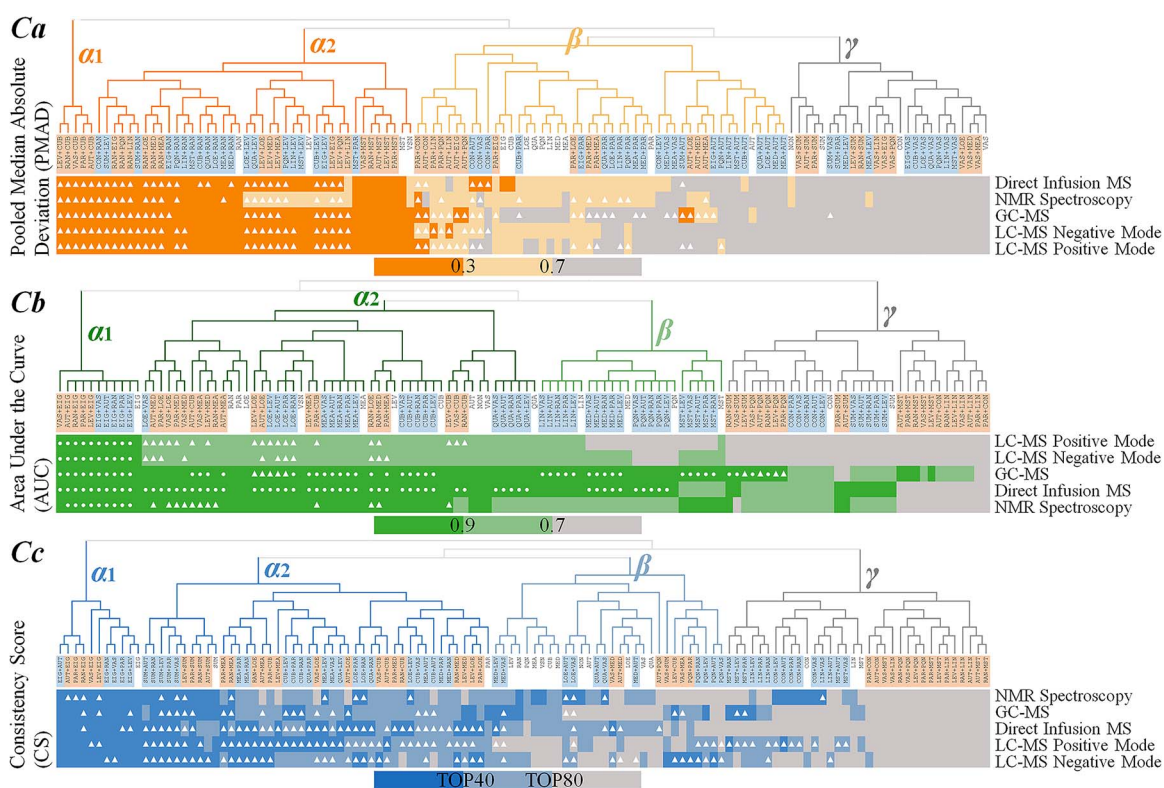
Ca

α1 α2 β γ

Pooled Median Absolute Deviation (PMAD)

Direct Infusion MS
NMR Spectroscopy
GC-MS
LC-MS Negative Mode
LC-MS Positive Mode

0.3 0.7

Cb

α1 α2 β γ

Area Under the Curve (AUC)

LC-MS Positive Mode
LC-MS Negative Mode
GC-MS
Direct Infusion MS
NMR Spectroscopy

0.9 0.7

Cc

α1 α2 β γ

Consistency Score (CS)

NMR Spectroscopy
GC-MS
Direct Infusion MS
LC-MS Positive Mode
LC-MS Negative Mode

TOP40 TOP80